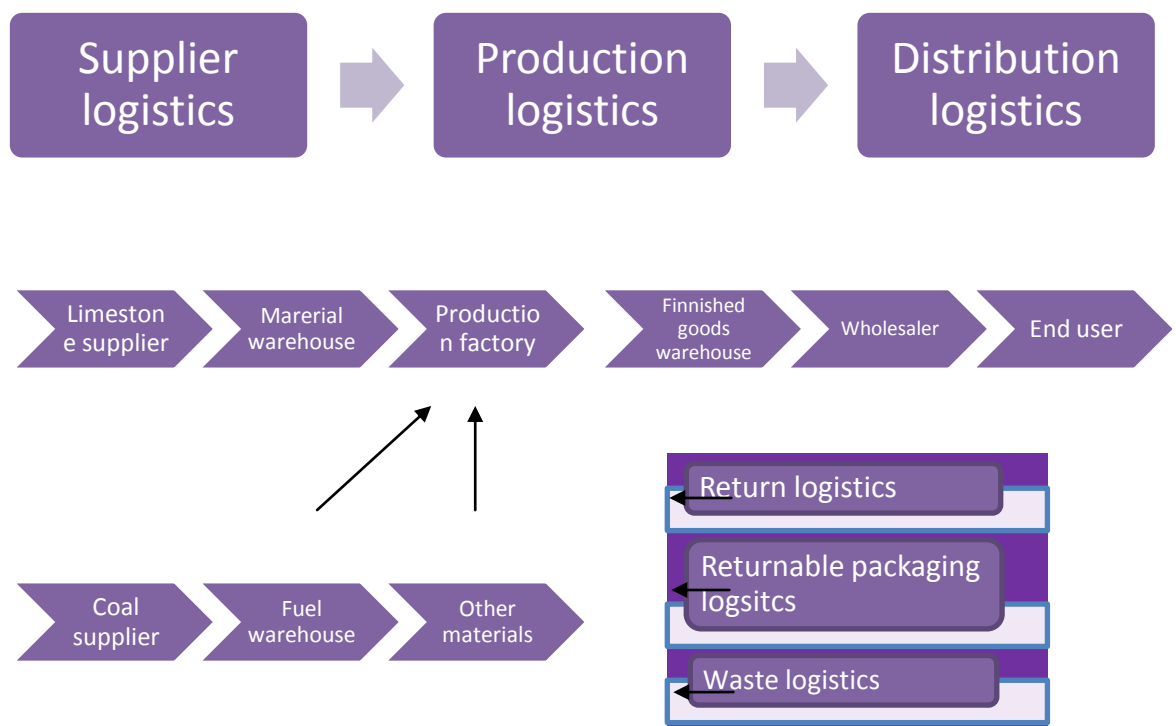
Supplier logistics

Production logistics

Distribution logistics

Limeston e supplier

Marerial warehouse

Productio n factory

Finnished goods warehouse

Wholesaler

End user

Return logistics

Returnable packaging logsitcs

Waste logistics

Coal supplier

Fuel warehouse

Other materials